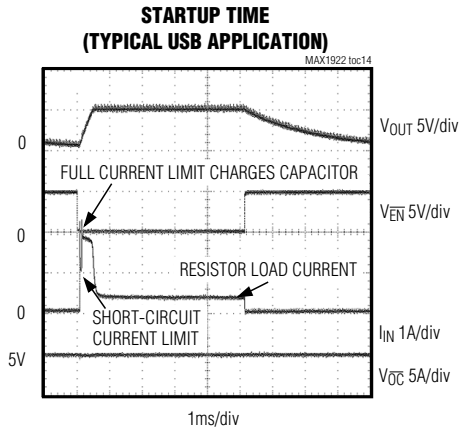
STARTUP TIME
(TYPICAL USB APPLICATION)

MAX1922 toc14

0

$V_{OUT}$ 5V/div

FULL CURRENT LIMIT CHARGES CAPACITOR

$V_{\overline{EN}}$ 5V/div

0

RESISTOR LOAD CURRENT

0

SHORT-CIRCUIT CURRENT LIMIT

$I_{IN}$ 1A/div

5V

$V_{\overline{OC}}$ 5A/div

1ms/div